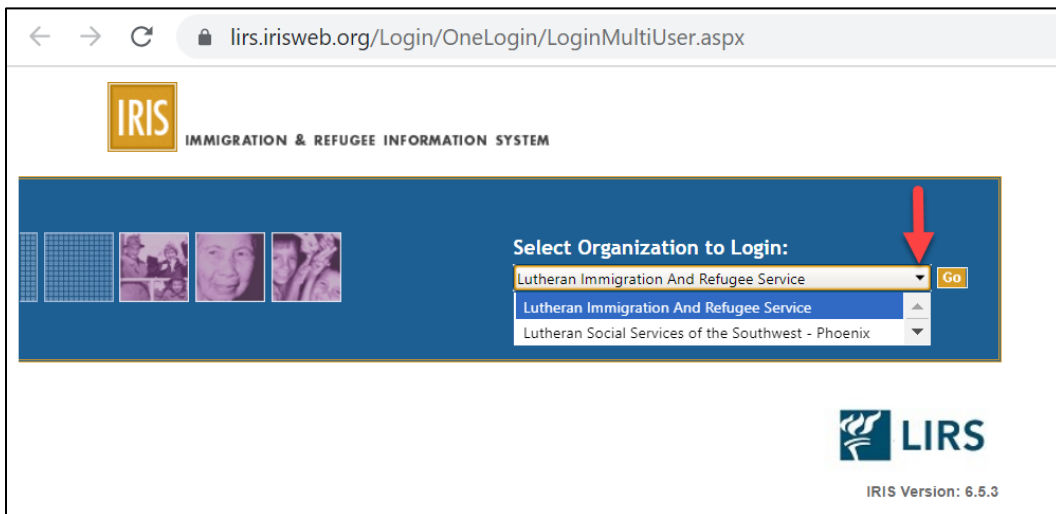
lirs.irisweb.org/Login/OneLogin/LoginMultiUser.aspx

IRIS

IMMIGRATION & REFUGEE INFORMATION SYSTEM

Select Organization to Login:

Lutheran Immigration And Refugee Service

Go

Lutheran Immigration And Refugee Service

Lutheran Social Services of the Southwest - Phoenix

LIRS

IRIS Version: 6.5.3